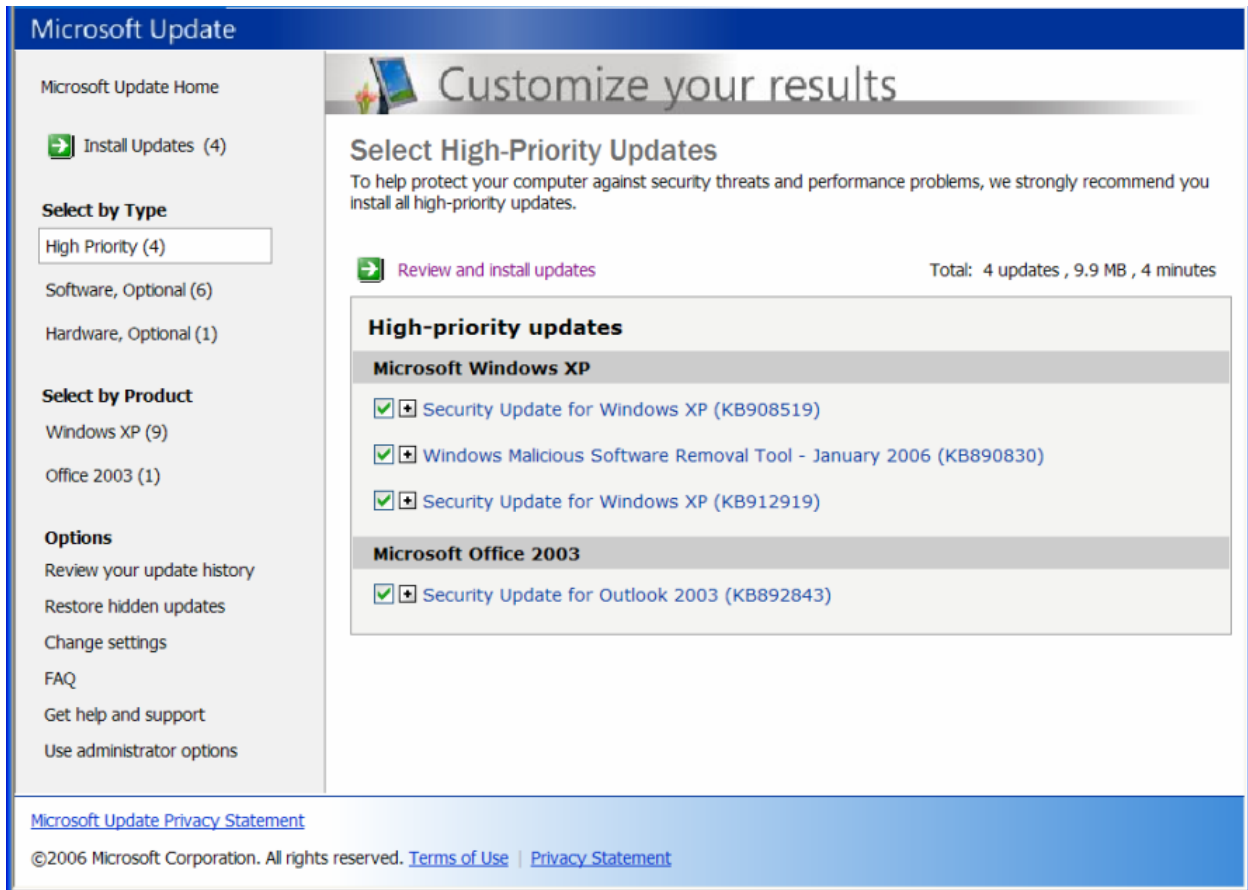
Microsoft Update

Microsoft Update Home

Install Updates (4)

Select by Type

High Priority (4)

Software, Optional (6)

Hardware, Optional (1)

Select by Product

Windows XP (9)

Office 2003 (1)

Options

Review your update history

Restore hidden updates

Change settings

FAQ

Get help and support

Use administrator options

Customize your results

Select High-Priority Updates

To help protect your computer against security threats and performance problems, we strongly recommend you install all high-priority updates.

Review and install updates

Total: 4 updates , 9.9 MB , 4 minutes

High-priority updates

Microsoft Windows XP

Security Update for Windows XP (KB908519)

Windows Malicious Software Removal Tool - January 2006 (KB890830)

Security Update for Windows XP (KB912919)

Microsoft Office 2003

Security Update for Outlook 2003 (KB892843)

Microsoft Update Privacy Statement

©2006 Microsoft Corporation. All rights reserved. Terms of Use | Privacy Statement